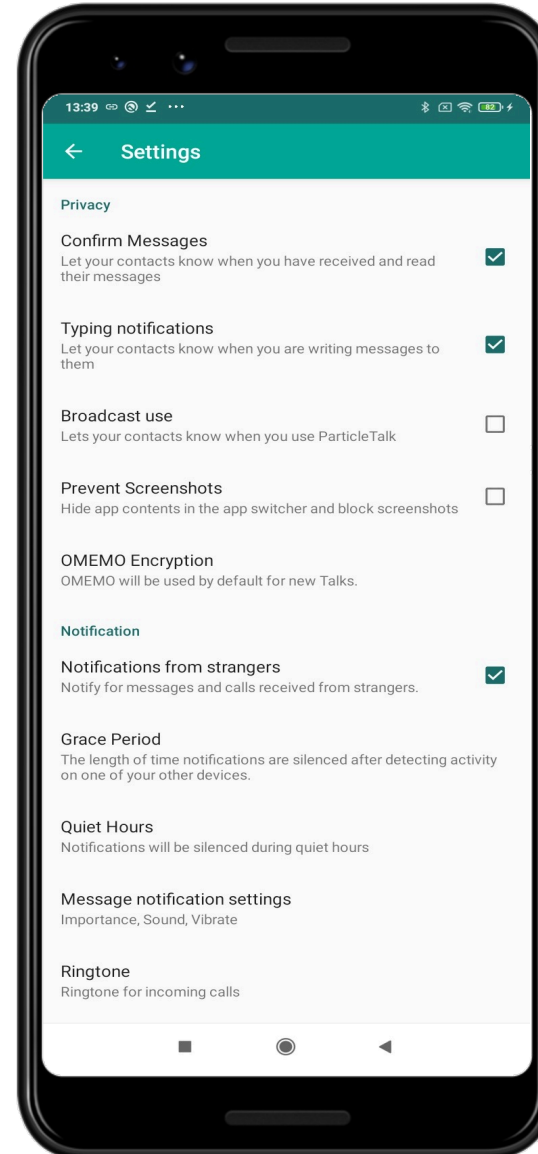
13:39 ··· 82

← Settings

Privacy

Confirm Messages
Let your contacts know when you have received and read their messages

Typing notifications
Let your contacts know when you are writing messages to them

Broadcast use
Lets your contacts know when you use ParticleTalk

Prevent Screenshots
Hide app contents in the app switcher and block screenshots

OMEMO Encryption
OMEMO will be used by default for new Talks.

Notification

Notifications from strangers
Notify for messages and calls received from strangers.

Grace Period
The length of time notifications are silenced after detecting activity on one of your other devices.

Quiet Hours
Notifications will be silenced during quiet hours

Message notification settings
Importance, Sound, Vibrate

Ringtone
Ringtone for incoming calls